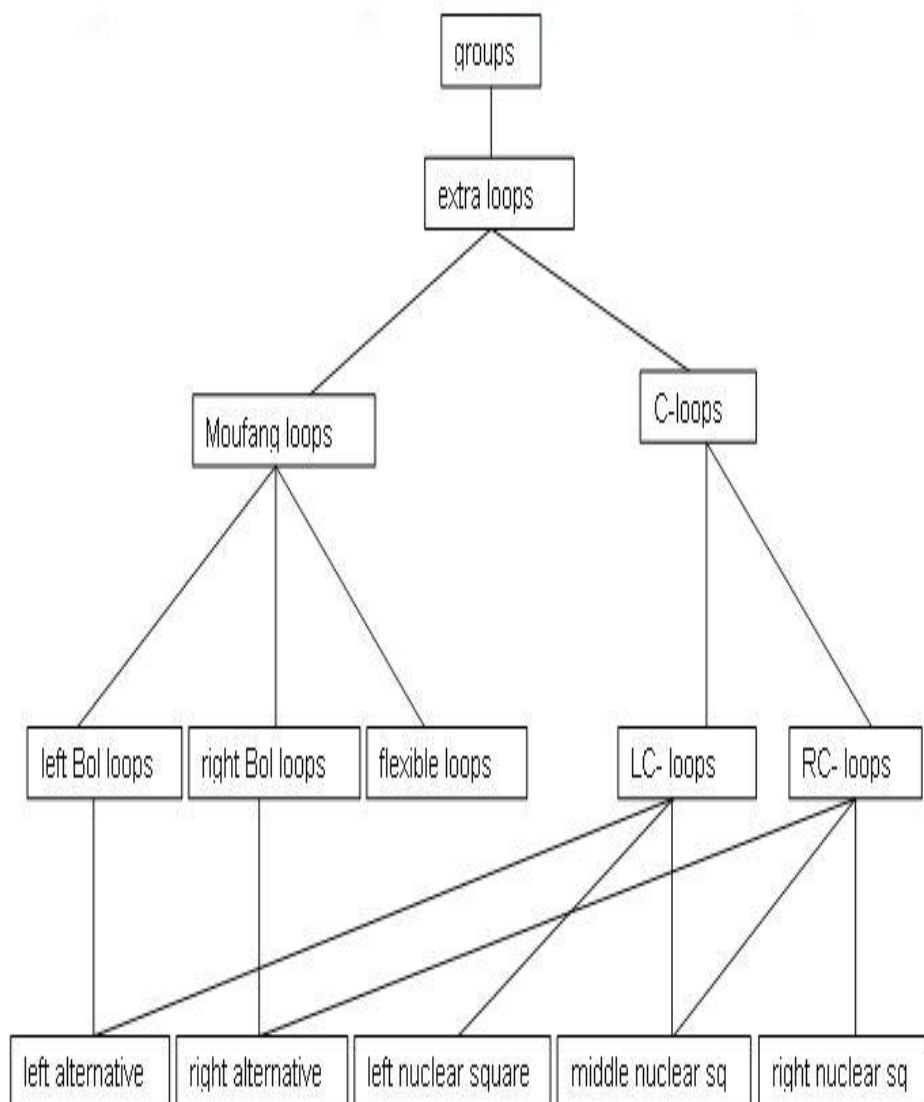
groups

extra loops

Moufang loops

C-loops

left Bol loops

right Bol loops

flexible loops

LC- loops

RC- loops

left alternative

right alternative

left nuclear square

middle nuclear sq

right nuclear sq